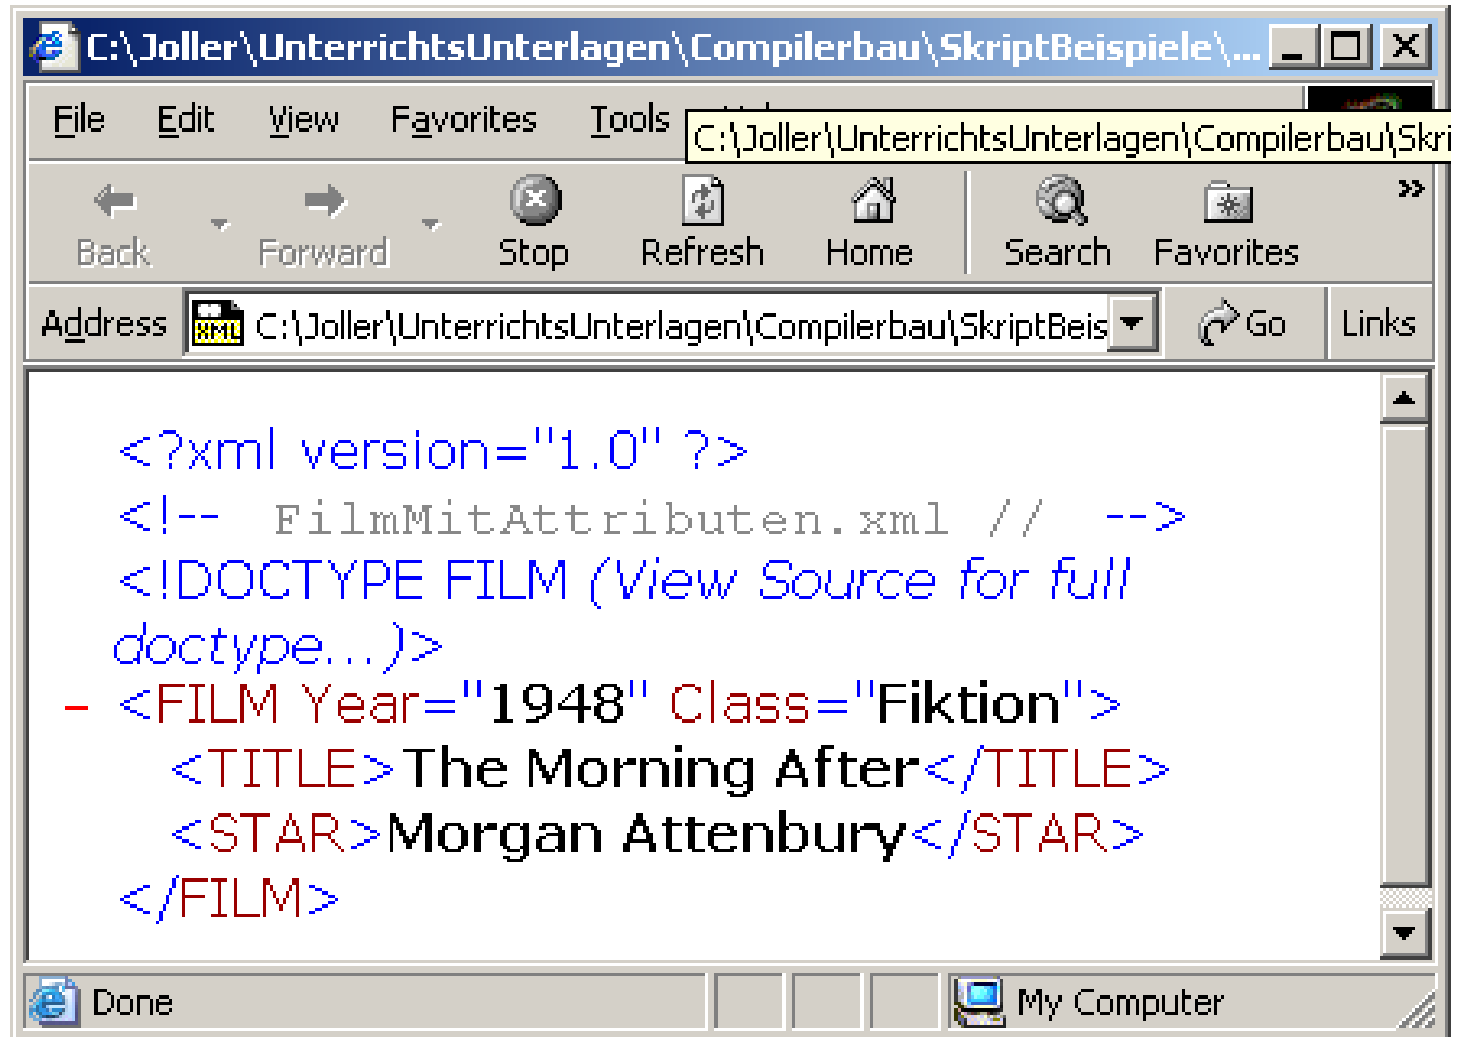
C:\Joller\UnterrichtsUnterlagen\Compilerbau\SkriptBeispiele\...

File Edit View Favorites Tools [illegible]

C:\Joller\UnterrichtsUnterlagen\Compilerbau\Skri

Back Forward Stop Refresh Home Search Favorites

Address C:\Joller\UnterrichtsUnterlagen\Compilerbau\SkriptBeis Go Links

<?xml version="1.0" ?>
<!-- FilmMitAttributen.xml // -->
<!DOCTYPE FILM (View Source for full doctype...)>
- <FILM Year="1948" Class="Fiktion">
<TITLE>The Morning After</TITLE>
<STAR>Morgan Attenbury</STAR>
</FILM>

Done My Computer